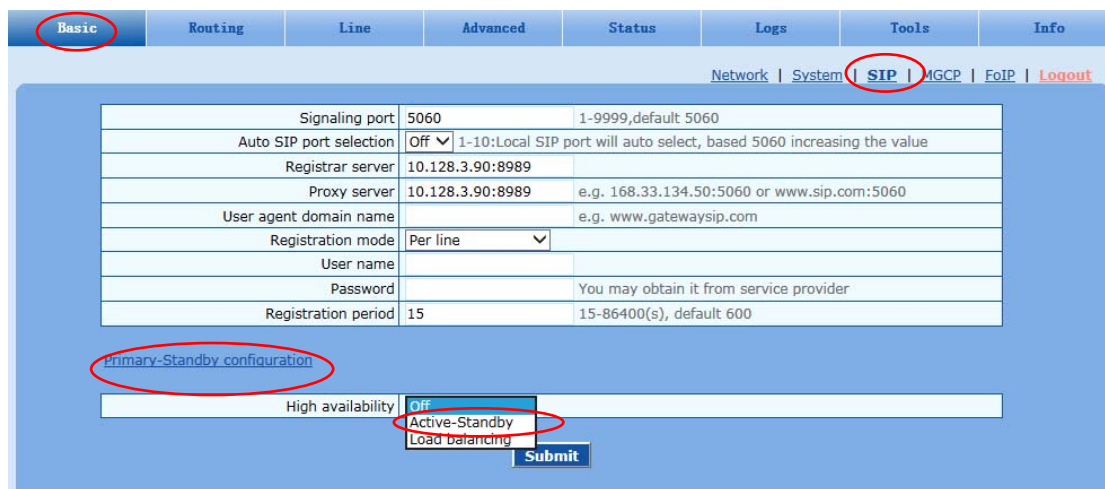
Basic | Routing | Line | Advanced | Status | Logs | Tools | Info

Network | System | SIP | MGCP | FoIP | Logout

| | | |
|---|---|---|
| Signaling port | 5060 | 1-9999,default 5060 |
| Auto SIP port selection | Off | 1-10:Local SIP port will auto select, based 5060 increasing the value |
| Registrar server | 10.128.3.90:8989 | |
| Proxy server | 10.128.3.90:8989 | e.g. 168.33.134.50:5060 or www.sip.com:5060 |
| User agent domain name | | e.g. www.gatewaysip.com |
| Registration mode | Per line | |
| User name | | |
| Password | | You may obtain it from service provider |
| Registration period | 15 | 15-86400(s), default 600 |

Primary-Standby configuration

| | |
|---|---|
| High availability | Off |

Active-Standby
Load balancing

Submit